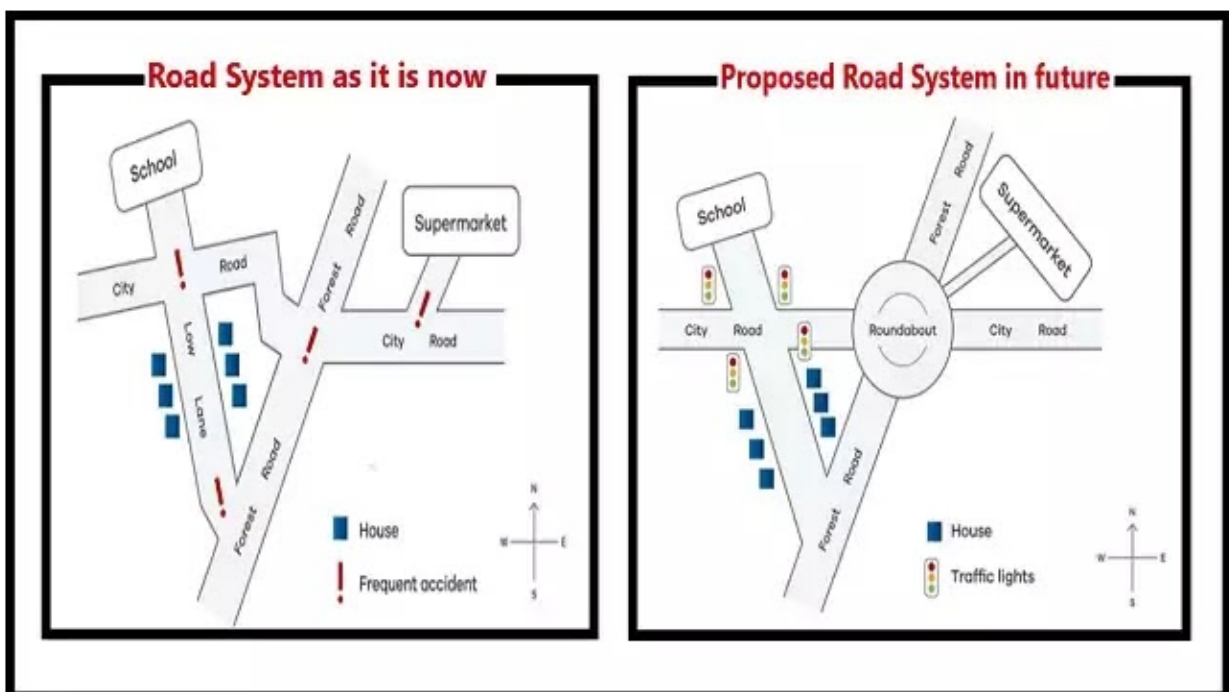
Road System as it is now

School

Supermarket

City Road

Road

Low Lane

Forest Road

Forest Road

City Road

House

Frequent accident

N
W E
S

Proposed Road System in future

School

Supermarket

Forest Road

City Road

Roundabout

City Road

Forest Road

House

Traffic lights

N
W E
S